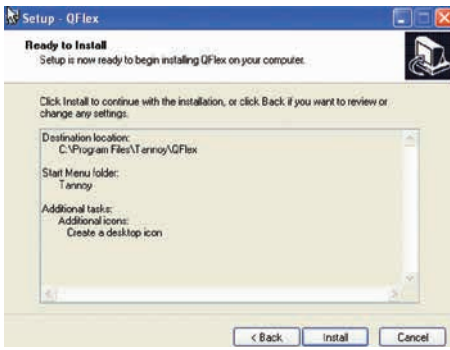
Setup - QFlex

Ready to Install
Setup is now ready to begin installing QFlex on your computer.

Click Install to continue with the installation, or click Back if you want to review or change any settings.

Destination location:
C:\Program Files\Tannoy\QFlex

Start Menu folder:
Tannoy

Additional tasks:
Additional icons:
Create a desktop icon

< Back
Install
Cancel